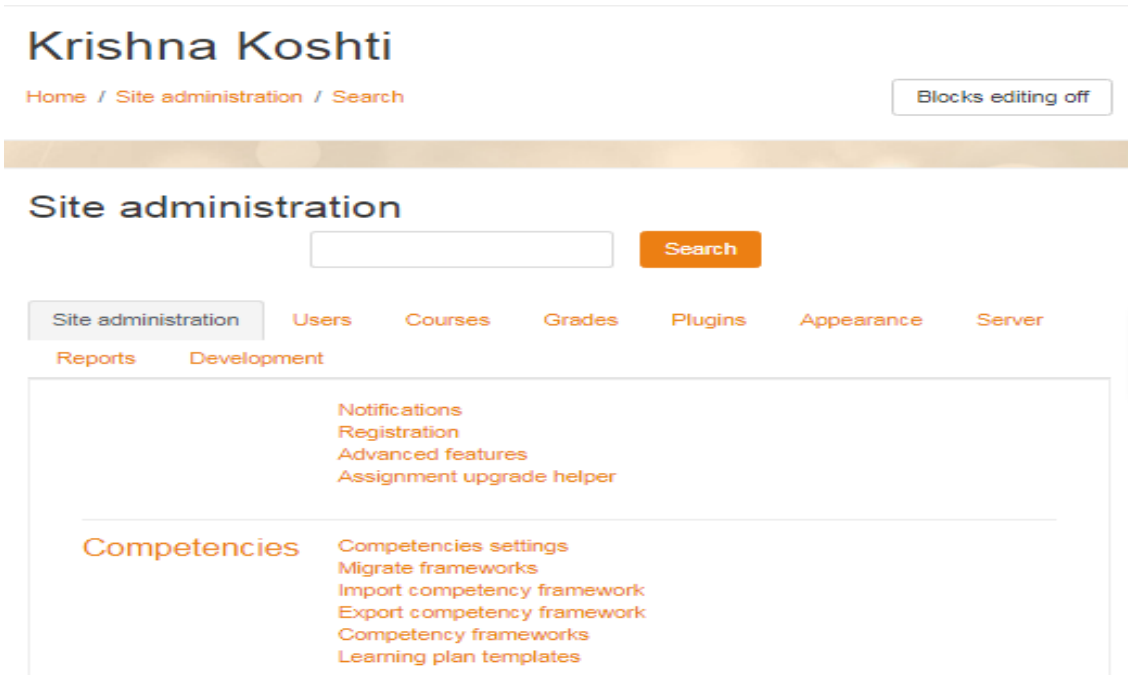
Krishna Koshti

Home / Site administration / Search

Blocks editing off

Site administration

Search

Site administration Users Courses Grades Plugins Appearance Server Reports Development

Notifications
Registration
Advanced features
Assignment upgrade helper

Competencies

Competencies settings
Migrate frameworks
Import competency framework
Export competency framework
Competency frameworks
Learning plan templates